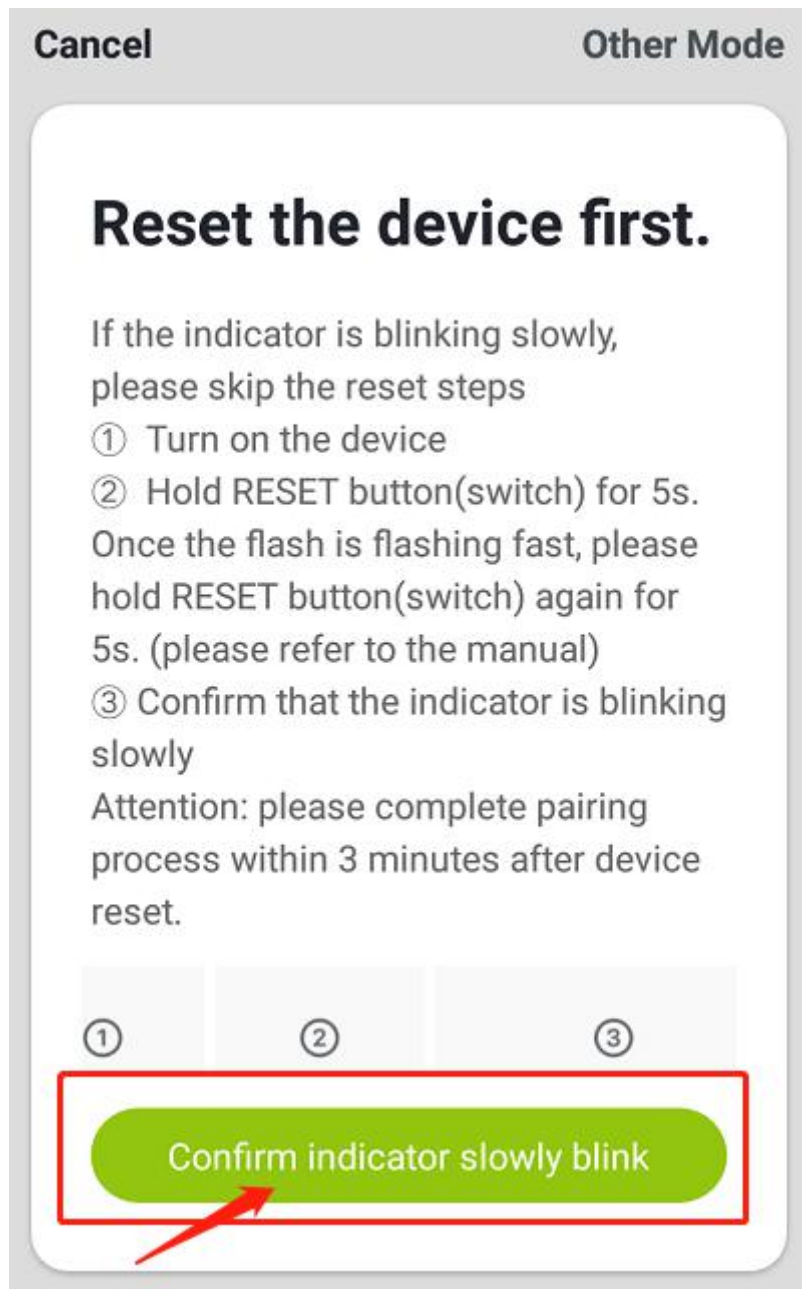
Cancel

Other Mode

Reset the device first.

If the indicator is blinking slowly, please skip the reset steps
① Turn on the device
② Hold RESET button(switch) for 5s. Once the flash is flashing fast, please hold RESET button(switch) again for 5s. (please refer to the manual)
③ Confirm that the indicator is blinking slowly
Attention: please complete pairing process within 3 minutes after device reset.

①

②

③

Confirm indicator slowly blink